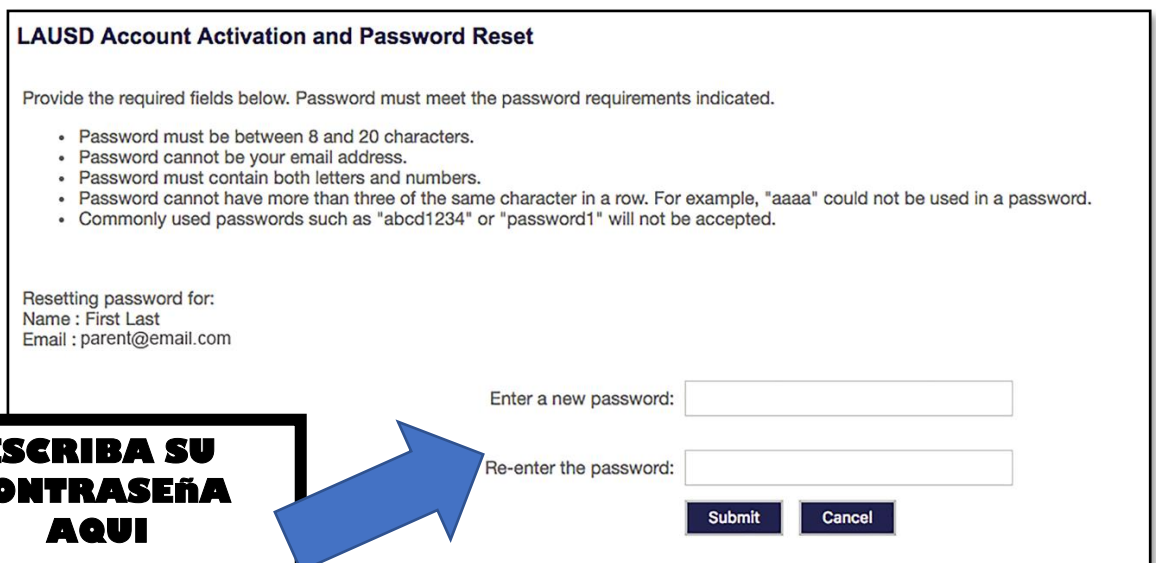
LAUSD Account Activation and Password Reset

Provide the required fields below. Password must meet the password requirements indicated.

- Password must be between 8 and 20 characters.
- Password cannot be your email address.
- Password must contain both letters and numbers.
- Password cannot have more than three of the same character in a row. For example, "aaaa" could not be used in a password.
- Commonly used passwords such as "abcd1234" or "password1" will not be accepted.

Resetting password for:
Name : First Last
Email : parent@email.com

Enter a new password:

Re-enter the password:

Submit Cancel

SCRIBA SU ONTRASEñA AQUI